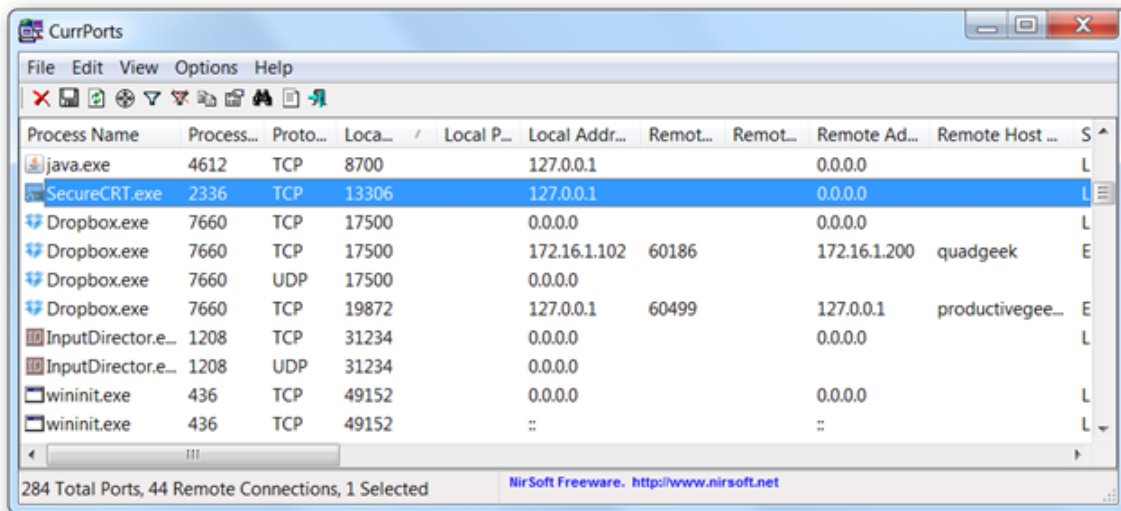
CurrPorts

File Edit View Options Help

| Process Name | Process... | Proto... | Loca... | Local P... | Local Addr... | Remot... | Remot... | Remote Ad... | Remote Host ... | S |
|---|---|---|---|---|---|---|---|---|---|---|
| java.exe | 4612 | TCP | 8700 | | 127.0.0.1 | | | 0.0.0.0 | | L |
| SecureCRT.exe | 2336 | TCP | 13306 | | 127.0.0.1 | | | 0.0.0.0 | | L |
| Dropbox.exe | 7660 | TCP | 17500 | | 0.0.0.0 | | | 0.0.0.0 | | L |
| Dropbox.exe | 7660 | TCP | 17500 | | 172.16.1.102 | 60186 | | 172.16.1.200 | quadgeek | E |
| Dropbox.exe | 7660 | UDP | 17500 | | 0.0.0.0 | | | | | |
| Dropbox.exe | 7660 | TCP | 19872 | | 127.0.0.1 | 60499 | | 127.0.0.1 | productivegee... | E |
| InputDirector.e... | 1208 | TCP | 31234 | | 0.0.0.0 | | | 0.0.0.0 | | L |
| InputDirector.e... | 1208 | UDP | 31234 | | 0.0.0.0 | | | | | |
| wininit.exe | 436 | TCP | 49152 | | 0.0.0.0 | | | 0.0.0.0 | | L |
| wininit.exe | 436 | TCP | 49152 | | :: | | | :: | | L |

284 Total Ports, 44 Remote Connections, 1 Selected

NirSoft Freeware. http://www.nirsoft.net